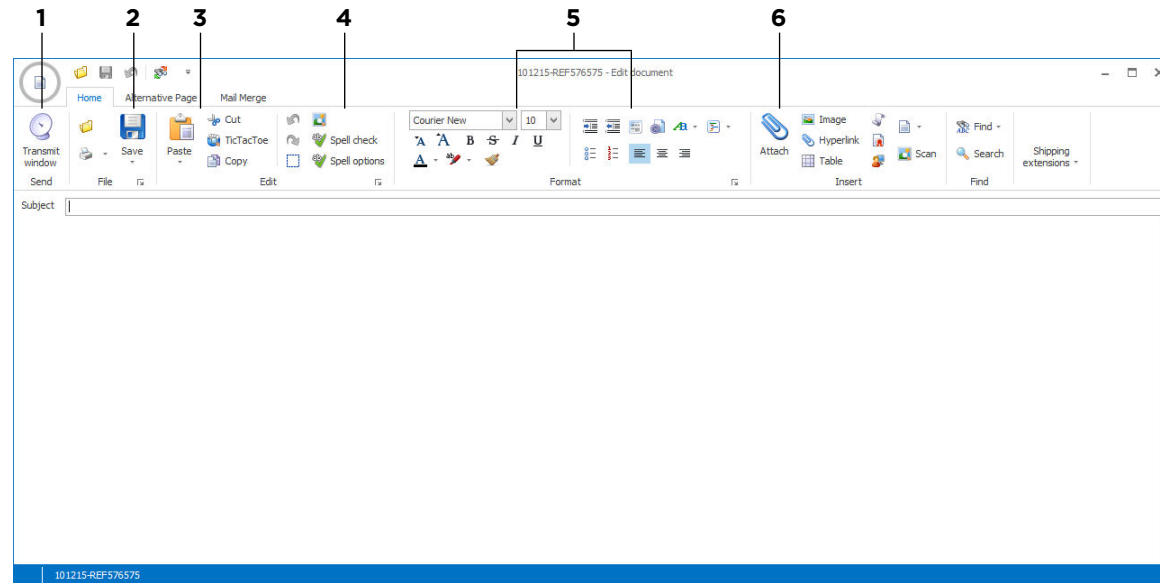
1 2 3 4 5 6

101215-REF576575 - Edit document

Home Alternative Page Mail Merge

Transmit window
Send

Save
File

Paste
Cut
TicTacToe
Copy
Spell check
Spell options
Edit

Courier New 10
B S I U
Format

Attach
Image
Hyperlink
Table
Scan
Insert

Find
Search
Find

Shipping extensions

Subject

101215-REF576575